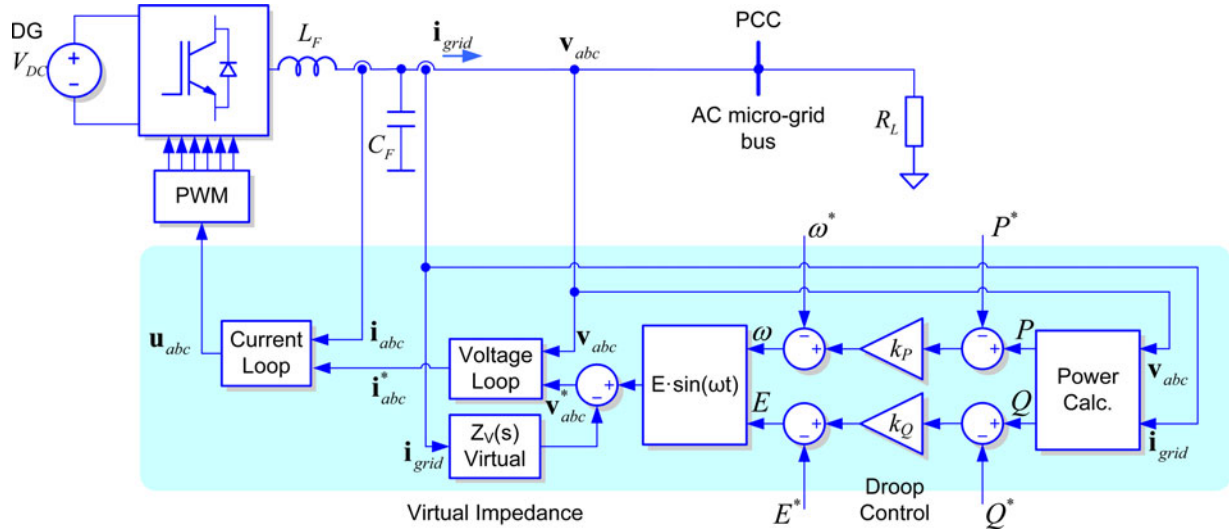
DG

$V_{DC}$

$L_F$

$\mathbf{i}_{grid}$

$\mathbf{v}_{abc}$

PCC

$C_F$

AC micro-grid bus

$R_L$

PWM

$\omega^*$

$P^*$

$\mathbf{u}_{abc}$

Current Loop

$\mathbf{i}_{abc}$

Voltage Loop

$\mathbf{v}_{abc}$

$\mathbf{i}^*_{abc}$

$\mathbf{v}^*_{abc}$

E·sin(ωt)

$\omega$

$E$

$k_P$

$k_Q$

$P$

$Q$

Power Calc.

$\mathbf{v}_{abc}$

$\mathbf{i}_{grid}$

$\mathbf{i}_{grid}$

Z$_V$(s) Virtual

Virtual Impedance

$E^*$

Droop Control

$Q^*$